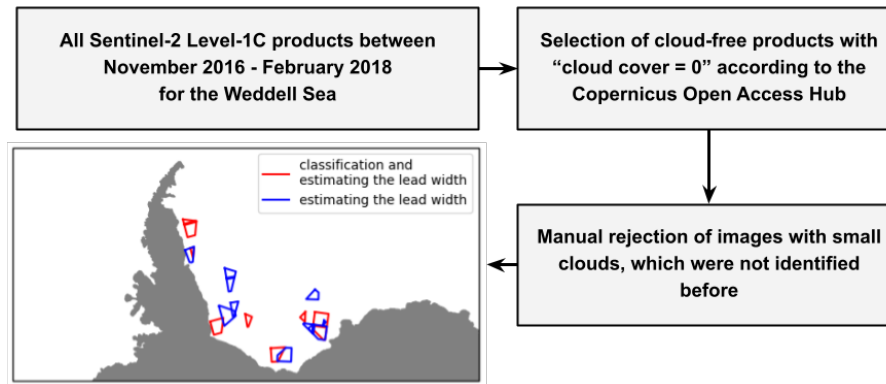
All Sentinel-2 Level-1C products between November 2016 - February 2018 for the Weddell Sea

Selection of cloud-free products with “cloud cover = 0” according to the Copernicus Open Access Hub

classification and estimating the lead width
estimating the lead width

Manual rejection of images with small clouds, which were not identified before